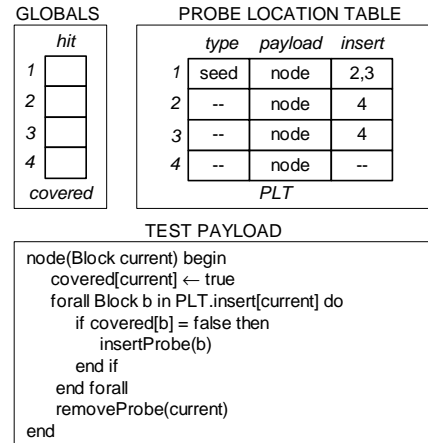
GLOBALS

| | hit |
|---|---|
| 1 | |
| 2 | |
| 3 | |
| 4 | |

covered

PROBE LOCATION TABLE

| | type | payload | insert |
|---|---|---|---|
| 1 | seed | node | 2,3 |
| 2 | -- | node | 4 |
| 3 | -- | node | 4 |
| 4 | -- | node | -- |

PLT

TEST PAYLOAD

node(Block current) begin
covered[current] ← true
forall Block b in PLT.insert[current] do
if covered[b] = false then
insertProbe(b)
end if
end forall
removeProbe(current)
end